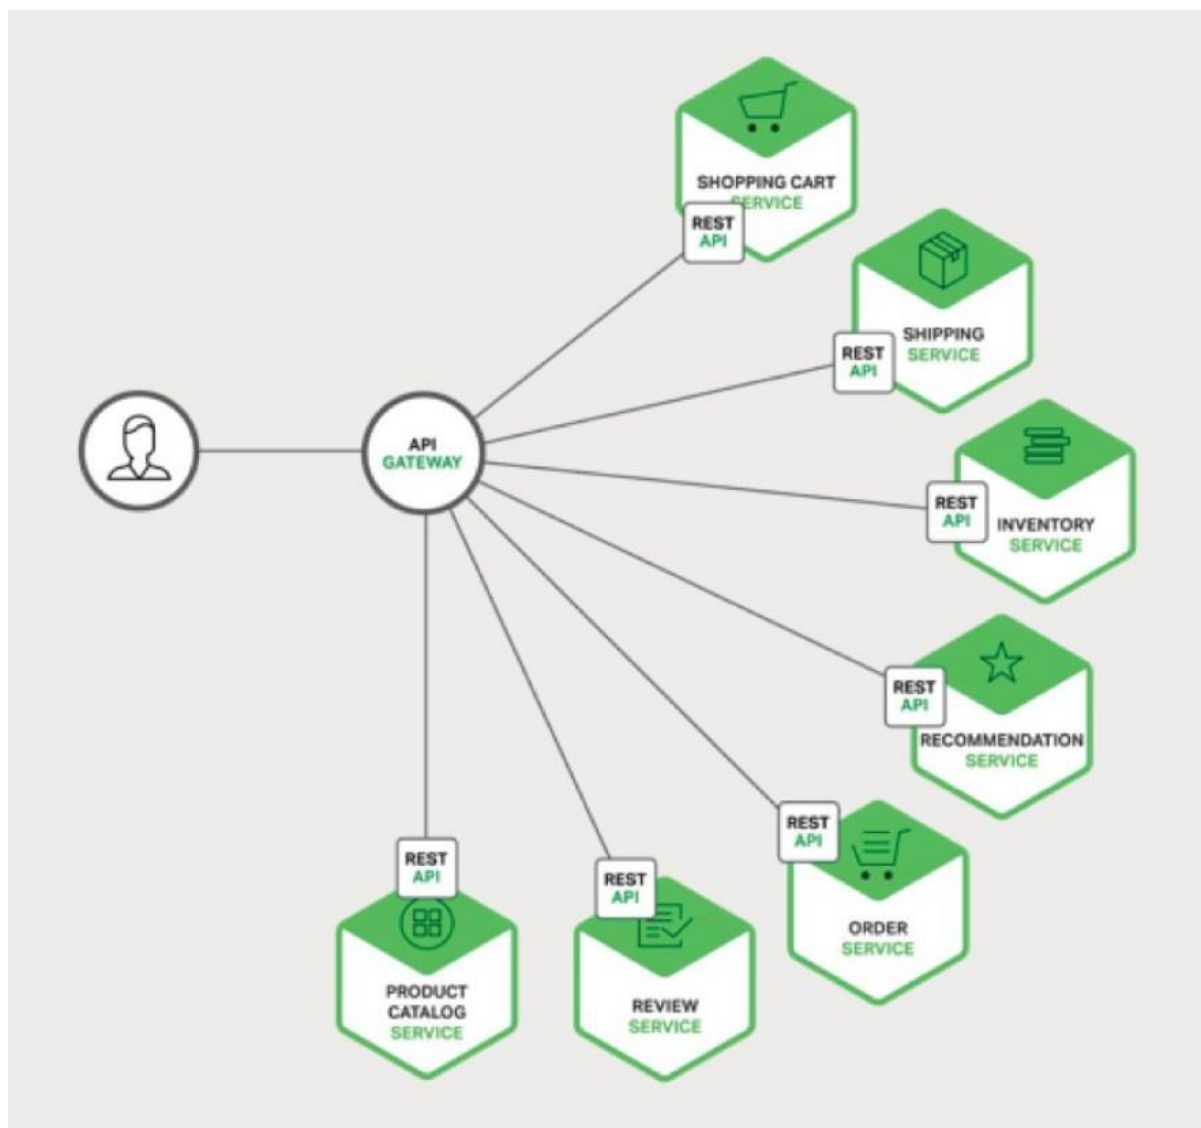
API GATEWAY

REST API
SHOPPING CART SERVICE

REST API
SHIPPING SERVICE

REST API
INVENTORY SERVICE

REST API
RECOMMENDATION SERVICE

REST API
ORDER SERVICE

REST API
REVIEW SERVICE

REST API
PRODUCT CATALOG SERVICE